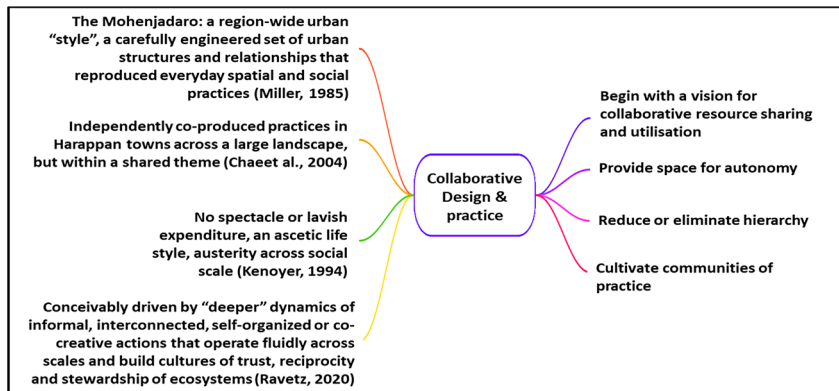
Collaborative Design & practice

The Mohenjadaro: a region-wide urban “style”, a carefully engineered set of urban structures and relationships that reproduced everyday spatial and social practices (Miller, 1985)

Independently co-produced practices in Harappan towns across a large landscape, but within a shared theme (Chaeet al., 2004)

No spectacle or lavish expenditure, an ascetic life style, austerity across social scale (Kenoyer, 1994)

Conceivably driven by “deeper” dynamics of informal, interconnected, self-organized or co-creative actions that operate fluidly across scales and build cultures of trust, reciprocity and stewardship of ecosystems (Ravetz, 2020)

Begin with a vision for collaborative resource sharing and utilisation

Provide space for autonomy

Reduce or eliminate hierarchy

Cultivate communities of practice